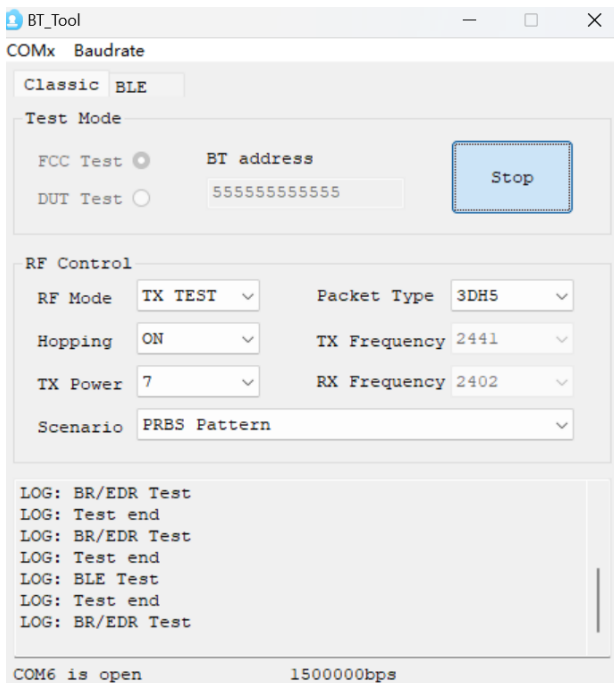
BT_Tool

COMx Baudrate

Classic BLE

Test Mode

FCC Test

DUT Test

BT address

555555555555

Stop

RF Control

RF Mode TX TEST

Packet Type 3DH5

Hopping ON

TX Frequency 2441

TX Power 7

RX Frequency 2402

Scenario PRBS Pattern

LOG: BR/EDR Test
LOG: Test end
LOG: BR/EDR Test
LOG: Test end
LOG: BLE Test
LOG: Test end
LOG: BR/EDR Test

COM6 is open 1500000bps